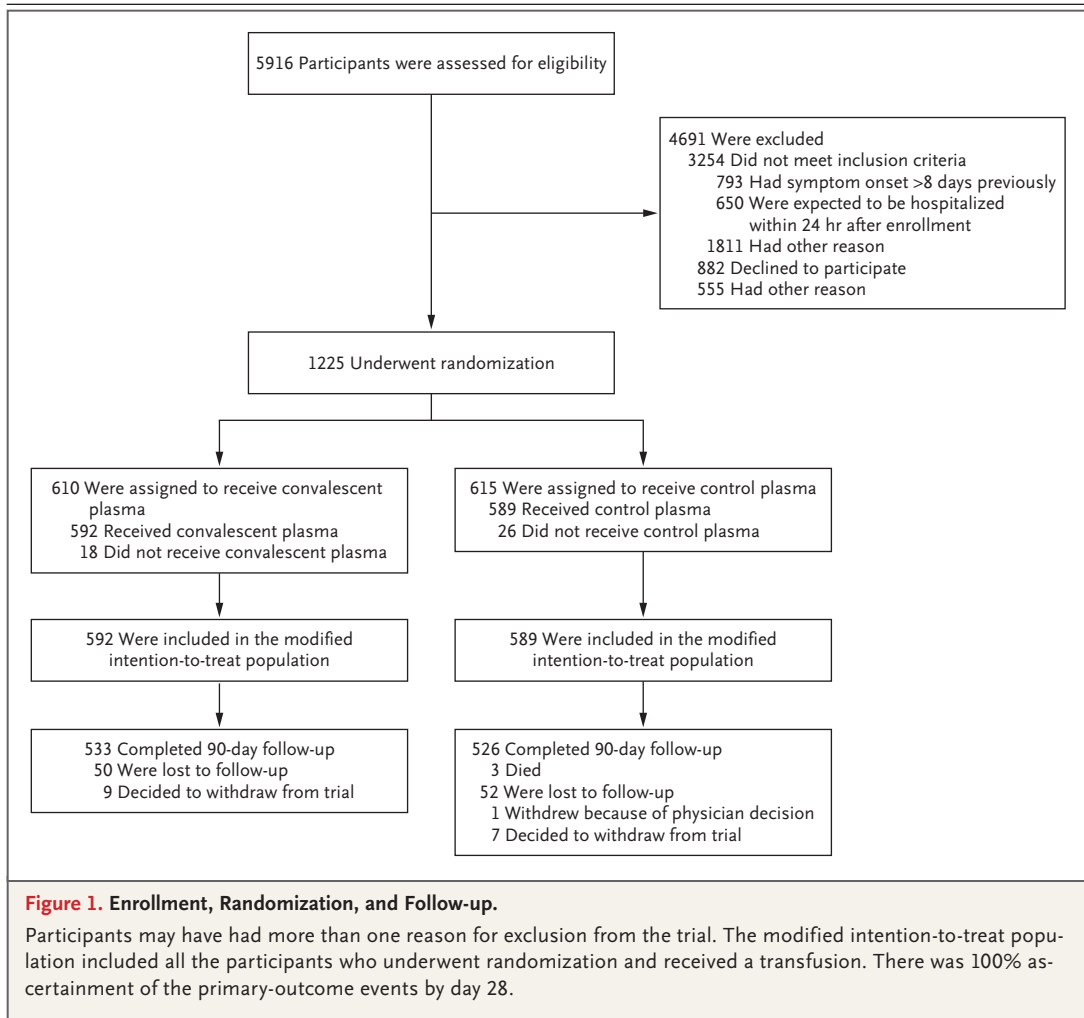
5916 Participants were assessed for eligibility

4691 Were excluded
3254 Did not meet inclusion criteria
793 Had symptom onset >8 days previously
650 Were expected to be hospitalized within 24 hr after enrollment
1811 Had other reason
882 Declined to participate
555 Had other reason

1225 Underwent randomization

610 Were assigned to receive convalescent plasma
592 Received convalescent plasma
18 Did not receive convalescent plasma

615 Were assigned to receive control plasma
589 Received control plasma
26 Did not receive control plasma

592 Were included in the modified intention-to-treat population

589 Were included in the modified intention-to-treat population

533 Completed 90-day follow-up
50 Were lost to follow-up
9 Decided to withdraw from trial

526 Completed 90-day follow-up
3 Died
52 Were lost to follow-up
1 Withdrew because of physician decision
7 Decided to withdraw from trial

Figure 1. Enrollment, Randomization, and Follow-up.

Participants may have had more than one reason for exclusion from the trial. The modified intention-to-treat population included all the participants who underwent randomization and received a transfusion. There was 100% ascertainment of the primary-outcome events by day 28.